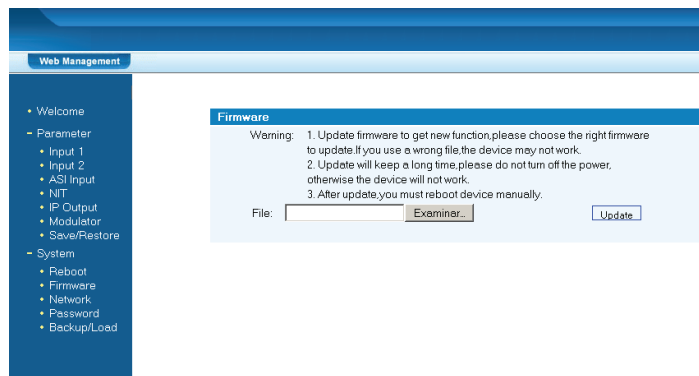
Web Management

• Welcome
- Parameter
• Input 1
• Input 2
• ASI Input
• NIT
• IP Output
• Modulator
• Save/Restore
- System
• Reboot
• Firmware
• Network
• Password
• Backup/Load

Firmware

Warning: 1. Update firmware to get new function,please choose the right firmware to update.If you use a wrong file,the device may not work.
2. Update will keep a long time,please do not turn off the power, otherwise the device will not work.
3. After update,you must reboot device manually.

File: Examinar... Update